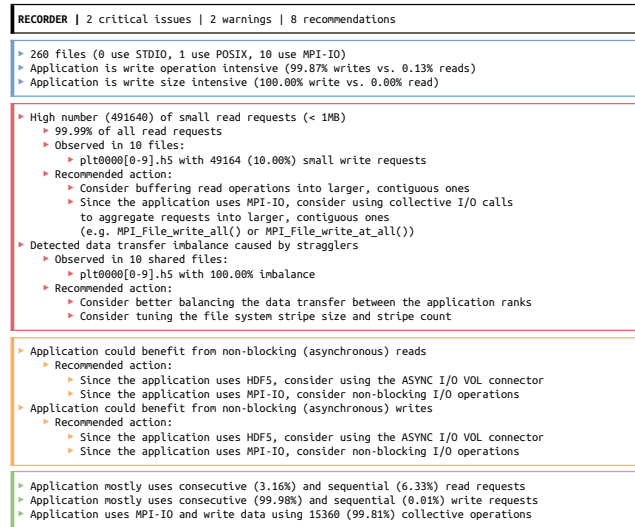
**RECORDER |** 2 critical issues | 2 warnings | 8 recommendations

▸ 260 files (0 use STDIO, 1 use POSIX, 10 use MPI-IO)
▸ Application is write operation intensive (99.87% writes vs. 0.13% reads)
▸ Application is write size intensive (100.00% write vs. 0.00% read)

▸ High number (491640) of small read requests (< 1MB)
▸ 99.99% of all read requests
▸ Observed in 10 files:
▸ plt0000[0-9].h5 with 49164 (10.00%) small write requests
▸ Recommended action:
▸ Consider buffering read operations into larger, contiguous ones
▸ Since the application uses MPI-IO, consider using collective I/O calls to aggregate requests into larger, contiguous ones (e.g. MPI_File_write_all() or MPI_File_write_at_all())
▸ Detected data transfer imbalance caused by stragglers
▸ Observed in 10 shared files:
▸ plt0000[0-9].h5 with 100.00% imbalance
▸ Recommended action:
▸ Consider better balancing the data transfer between the application ranks
▸ Consider tuning the file system stripe size and stripe count

▸ Application could benefit from non-blocking (asynchronous) reads
▸ Recommended action:
▸ Since the application uses HDF5, consider using the ASYNC I/O VOL connector
▸ Since the application uses MPI-IO, consider non-blocking I/O operations
▸ Application could benefit from non-blocking (asynchronous) writes
▸ Recommended action:
▸ Since the application uses HDF5, consider using the ASYNC I/O VOL connector
▸ Since the application uses MPI-IO, consider non-blocking I/O operations

▸ Application mostly uses consecutive (3.16%) and sequential (6.33%) read requests
▸ Application mostly uses consecutive (99.98%) and sequential (0.01%) write requests
▸ Application uses MPI-IO and write data using 15360 (99.81%) collective operations